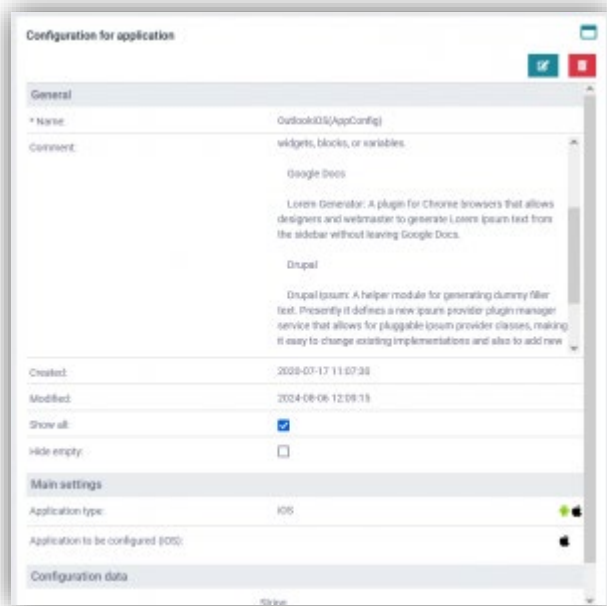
Configuration for application

General

* Name: OutlookiOS(AppConfig)

Comment: widgets, blocks, or variables.

Google Docs

Lorem Generator: A plugin for Chrome browsers that allows designers and webmaster to generate Lorem ipsum text from the sidebar without leaving Google Docs.

Drupal

Drupal ipsum: A helper module for generating dummy filler text. Presently it defines a new ipsum provider plugin manager service that allows for pluggable ipsum provider classes, making it easy to change existing implementations and also to add new

Created: 2020-07-17 11:07:30

Modified: 2024-08-06 12:09:15

Show all:

Hide empty:

Main settings

Application type: iOS

Application to be configured (iOS):

Configuration data

String